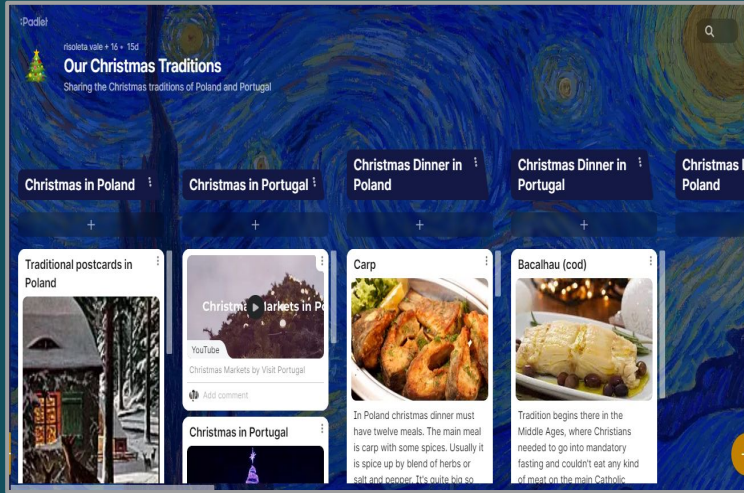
:Padlet

risoleta vale + 16 • 15d

Our Christmas Traditions

Sharing the Christmas traditions of Poland and Portugal

Christmas in Poland

+

Traditional postcards in Poland

Christmas in Portugal

+

Christmas Markets in Po

YouTube

Christmas Markets by Visit Portugal

Add comment

Christmas in Portugal

Christmas Dinner in Poland

+

Carp

In Poland christmas dinner must have twelve meals. The main meal is carp with some spices. Usually it is spice up by blend of herbs or salt and pepper. It's quite big so

Christmas Dinner in Portugal

+

Bacalhau (cod)

Tradition begins there in the Middle Ages, where Christians needed to go into mandatory fasting and couldn't eat any kind of meat on the main Catholic

Christmas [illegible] Poland